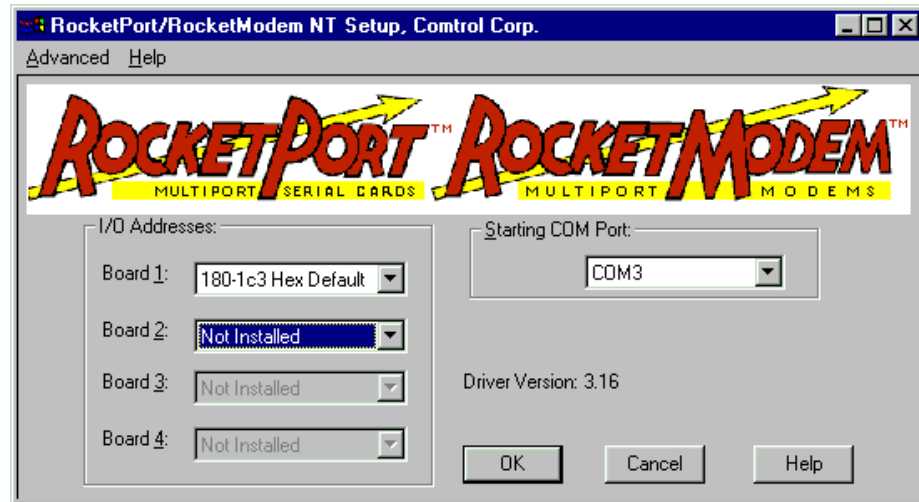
RocketPort/RocketModem NT Setup, Comtrol Corp.

Advanced Help

ROCKETPORT™ MULTIPORT SERIAL CARDS ROCKETMODEM™ MULTIPORT MODEMS

I/O Addresses:

Board 1: 180-1c3 Hex Default

Board 2: Not Installed

Board 3: Not Installed

Board 4: Not Installed

Starting COM Port:

COM3

Driver Version: 3.16

OK Cancel Help